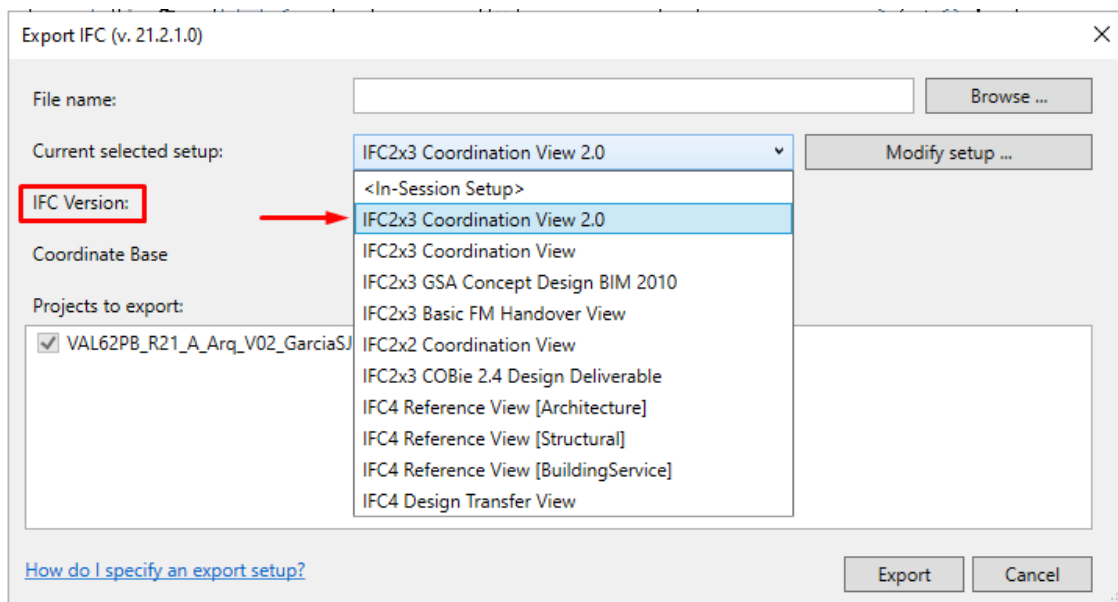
Export IFC (v. 21.2.1.0)

File name:

Browse ...

Current selected setup:

IFC2x3 Coordination View 2.0

Modify setup ...

IFC Version:

Coordinate Base

Projects to export:

VAL62PB_R21_A_Arq_V02_GarciaSJ

<In-Session Setup>
IFC2x3 Coordination View 2.0
IFC2x3 Coordination View
IFC2x3 GSA Concept Design BIM 2010
IFC2x3 Basic FM Handover View
IFC2x2 Coordination View
IFC2x3 COBie 2.4 Design Deliverable
IFC4 Reference View [Architecture]
IFC4 Reference View [Structural]
IFC4 Reference View [BuildingService]
IFC4 Design Transfer View

How do I specify an export setup?

Export

Cancel